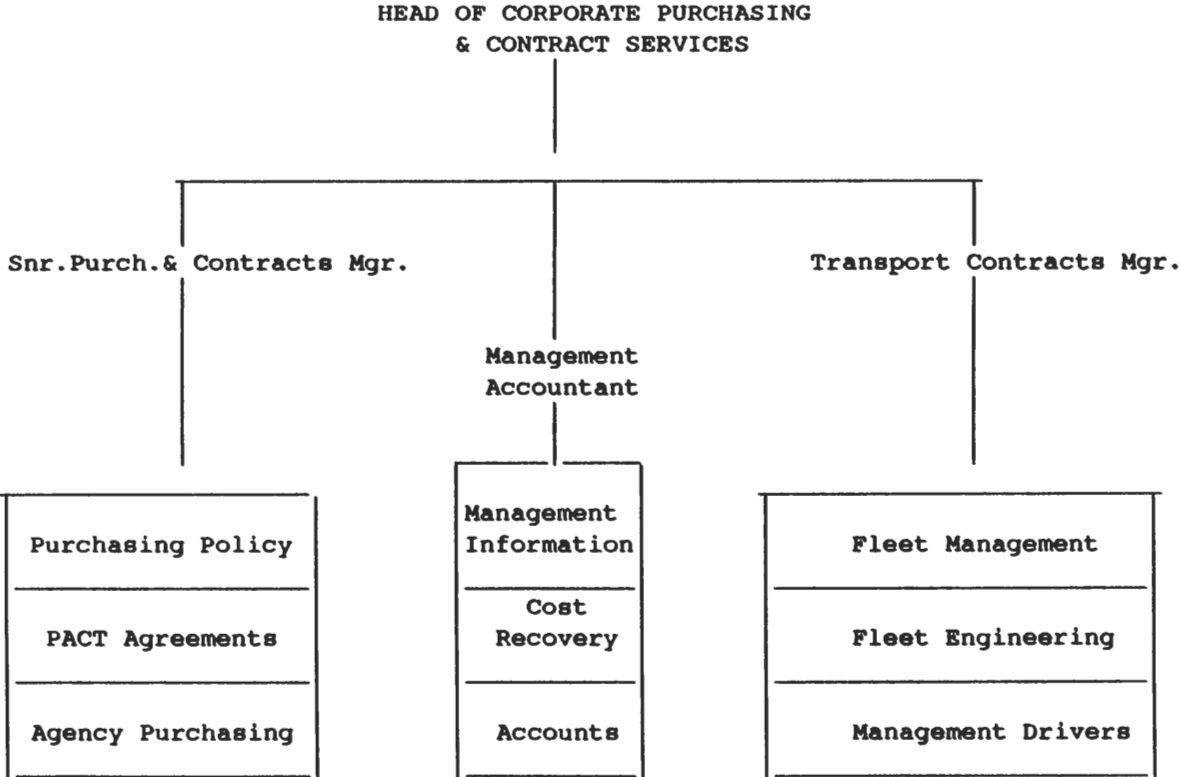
HEAD OF CORPORATE PURCHASING
& CONTRACT SERVICES

Snr.Purch.& Contracts Mgr.

Management
Accountant

Transport Contracts Mgr.

Purchasing Policy

PACT Agreements

Agency Purchasing

Management
Information

Cost
Recovery

Accounts

Fleet Management

Fleet Engineering

Management Drivers